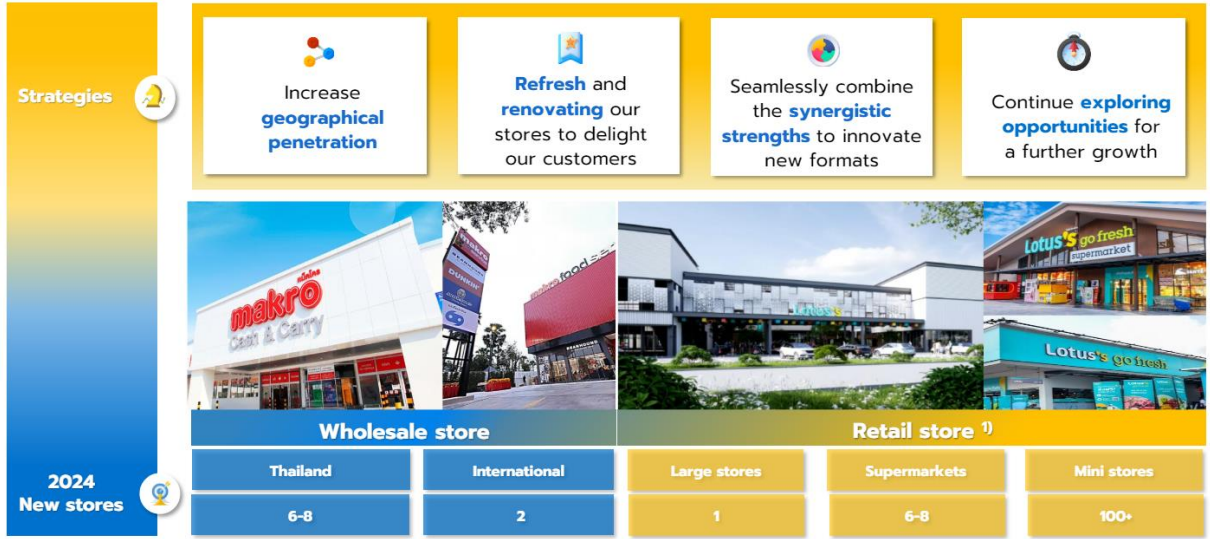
Strategies

Increase geographical penetration

Refresh and renovating our stores to delight our customers

Seamlessly combine the synergistic strengths to innovate new formats

Continue exploring opportunities for a further growth

makro Cash & Carry

Lotus's go fresh supermarket

Lotus's go fresh

Wholesale store

Retail store 1)

2024 New stores

| Thailand | International | Large stores | Supermarkets | Mini stores |
|---|---|---|---|---|
| 6-8 | 2 | 1 | 6-8 | 100+ |